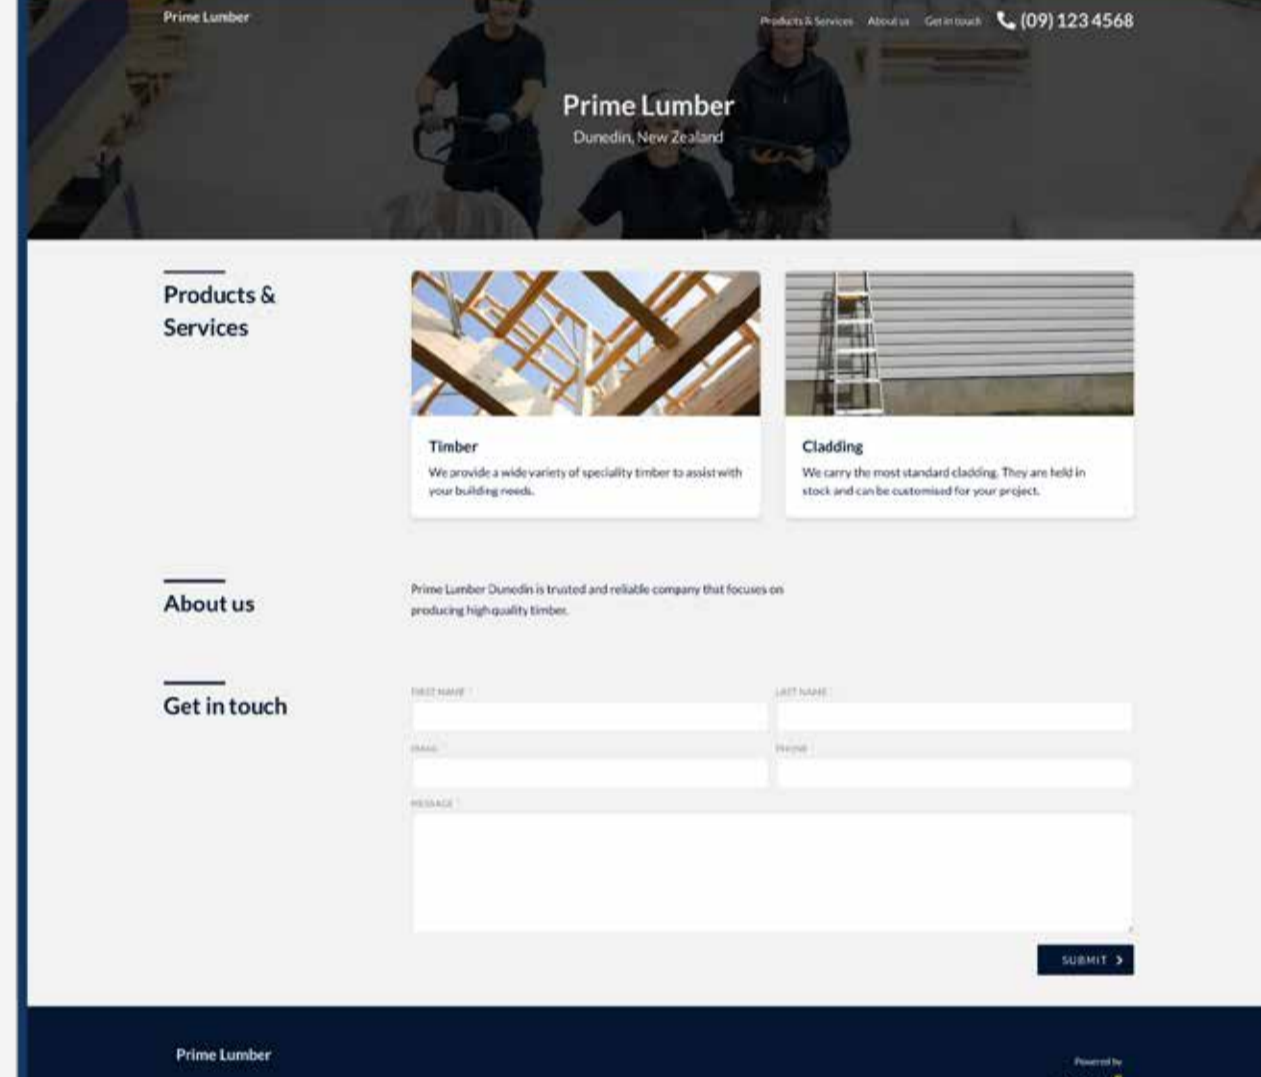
Prime Lumber

Products & Services About us Get in touch (09) 123 4568

Prime Lumber

Dunedin, New Zealand

Products & Services

Timber

We provide a wide variety of speciality timber to assist with your building needs.

Cladding

We carry the most standard cladding. They are held in stock and can be customised for your project.

About us

Prime Lumber Dunedin is trusted and reliable company that focuses on producing high quality timber.

Get in touch

FIRST NAME

LAST NAME

EMAIL

PHONE

MESSAGE

SUBMIT >

Prime Lumber

Powered by